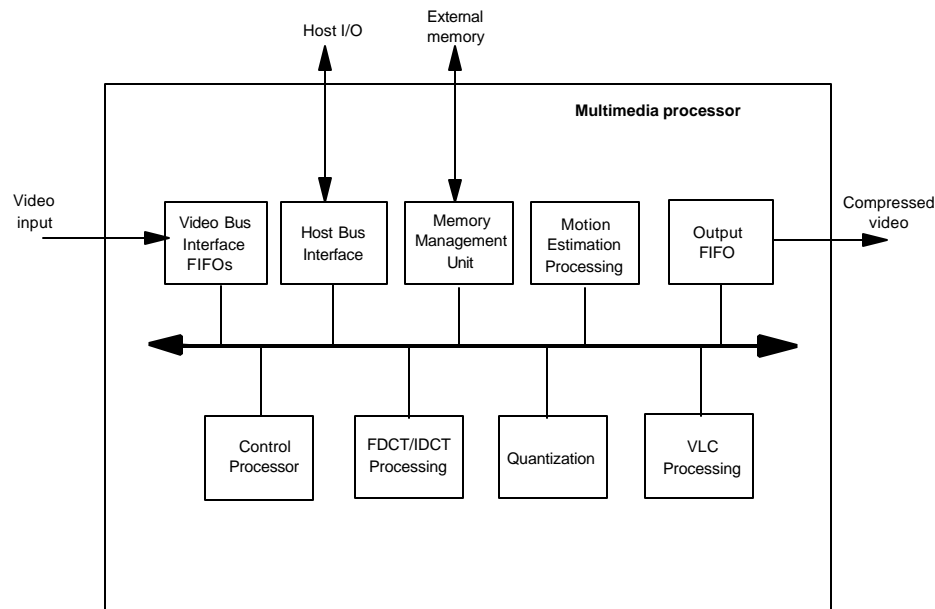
Host I/O

External memory

Multimedia processor

Video input

Video Bus Interface FIFOs

Host Bus Interface

Memory Management Unit

Motion Estimation Processing

Output FIFO

Compressed video

Control Processor

FDCT/IDCT Processing

Quantization

VLC Processing